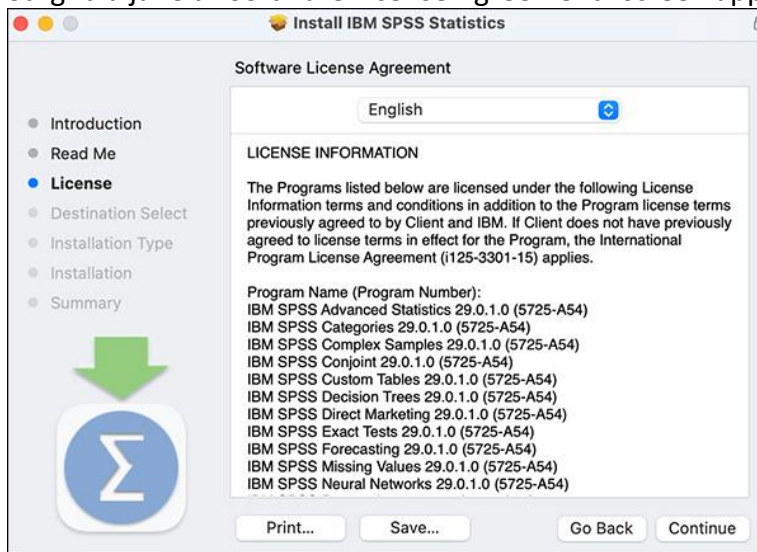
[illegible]

Install IBM SPSS Statistics

Software License Agreement

English

- Introduction
- Read Me
- License
- Destination Select
- Installation Type
- Installation
- Summary

LICENSE INFORMATION

The Programs listed below are licensed under the following License Information terms and conditions in addition to the Program license terms previously agreed to by Client and IBM. If Client does not have previously agreed to license terms in effect for the Program, the International Program License Agreement (i125-3301-15) applies.

Program Name (Program Number):
IBM SPSS Advanced Statistics 29.0.1.0 (5725-A54)
IBM SPSS Categories 29.0.1.0 (5725-A54)
IBM SPSS Complex Samples 29.0.1.0 (5725-A54)
IBM SPSS Conjoint 29.0.1.0 (5725-A54)
IBM SPSS Custom Tables 29.0.1.0 (5725-A54)
IBM SPSS Decision Trees 29.0.1.0 (5725-A54)
IBM SPSS Direct Marketing 29.0.1.0 (5725-A54)
IBM SPSS Exact Tests 29.0.1.0 (5725-A54)
IBM SPSS Forecasting 29.0.1.0 (5725-A54)
IBM SPSS Missing Values 29.0.1.0 (5725-A54)
IBM SPSS Neural Networks 29.0.1.0 (5725-A54)
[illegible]

Print... Save... Go Back Continue